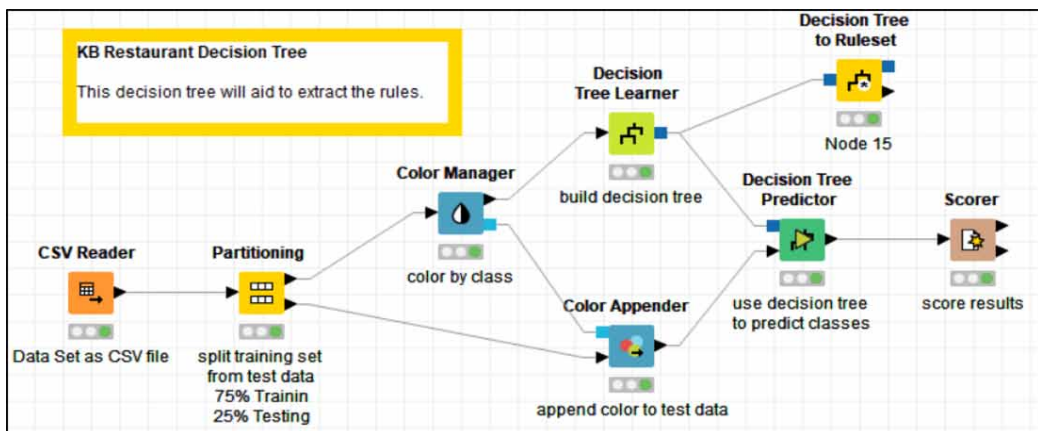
KB Restaurant Decision Tree

This decision tree will aid to extract the rules.

Decision Tree to Ruleset

Node 15

Decision Tree Learner

build decision tree

Color Manager

color by class

Decision Tree Predictor

use decision tree to predict classes

Scorer

score results

CSV Reader

Data Set as CSV file

Partitioning

split training set from test data 75% Trainin 25% Testing

Color Appender

append color to test data